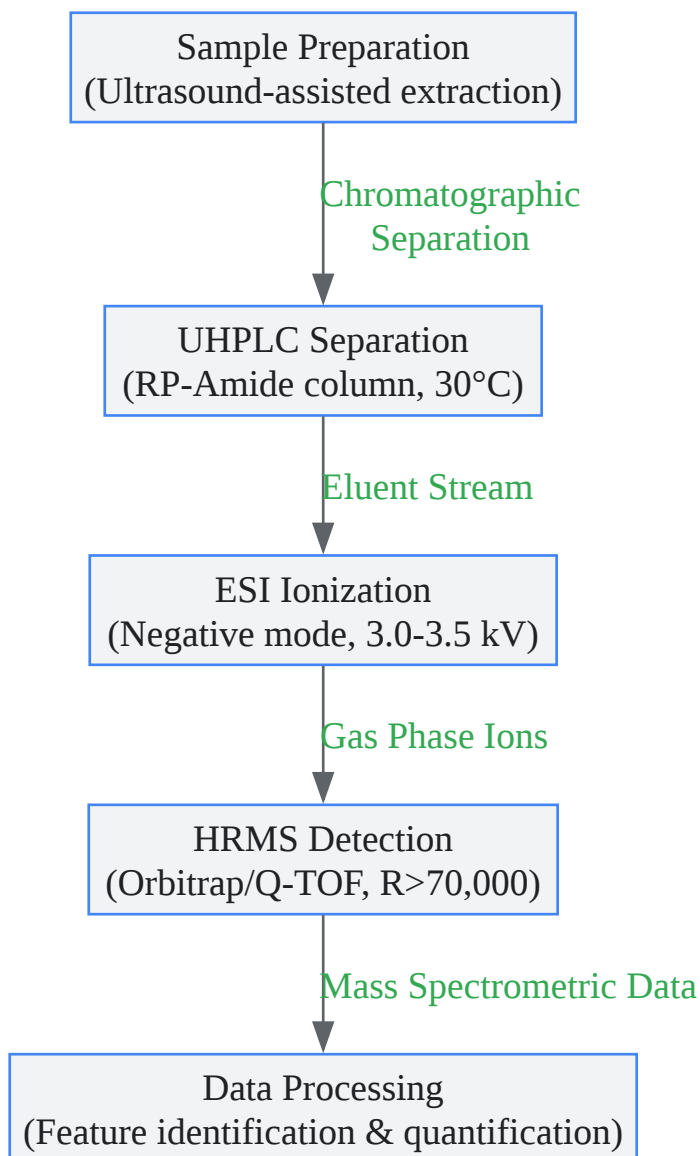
Sample Preparation
(Ultrasound-assisted extraction)

Chromatographic Separation

UHPLC Separation
(RP-Amide column, 30°C)

Eluent Stream

ESI Ionization
(Negative mode, 3.0-3.5 kV)

Gas Phase Ions

HRMS Detection
(Orbitrap/Q-TOF, R>70,000)

Mass Spectrometric Data

Data Processing
(Feature identification & quantification)